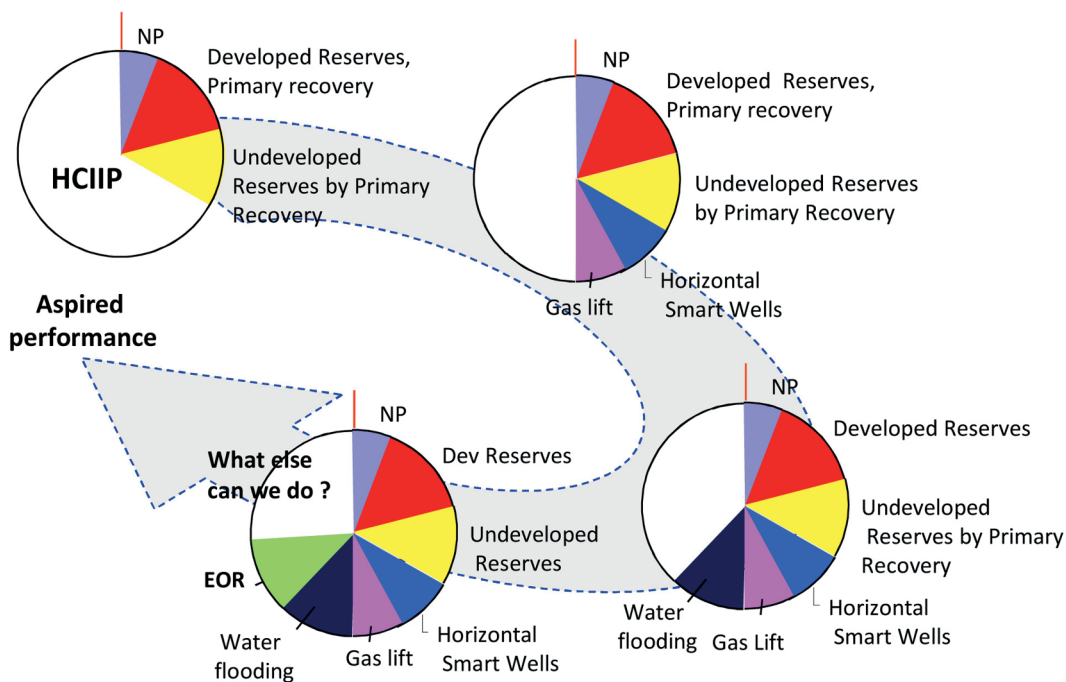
NP

Developed Reserves, Primary recovery

HCIIP

Undeveloped Reserves by Primary Recovery

NP

Developed Reserves, Primary recovery

Undeveloped Reserves by Primary Recovery

Gas lift

Horizontal Smart Wells

Aspired performance

NP

What else can we do ?

Dev Reserves

Undeveloped Reserves

EOR

Water flooding

Gas lift

Horizontal Smart Wells

NP

Developed Reserves

Undeveloped Reserves by Primary Recovery

Water flooding

Gas Lift

Horizontal Smart Wells